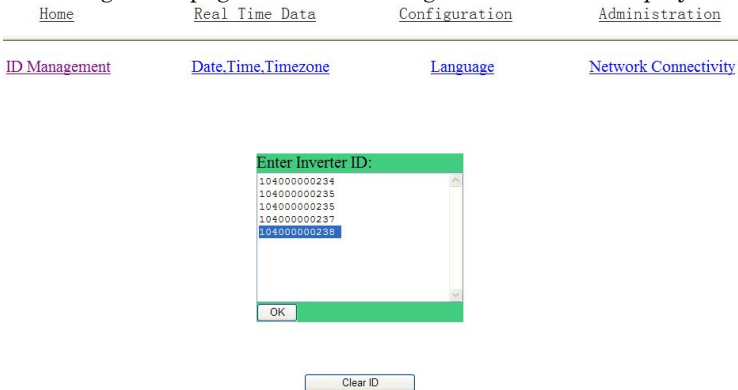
Home Real Time Data Configuration Administration

ID Management Date,Time,Timezone Language Network Connectivity

Enter Inverter ID:

104000000234
104000000235
104000000235
104000000237
104000000238

OK

Clear ID